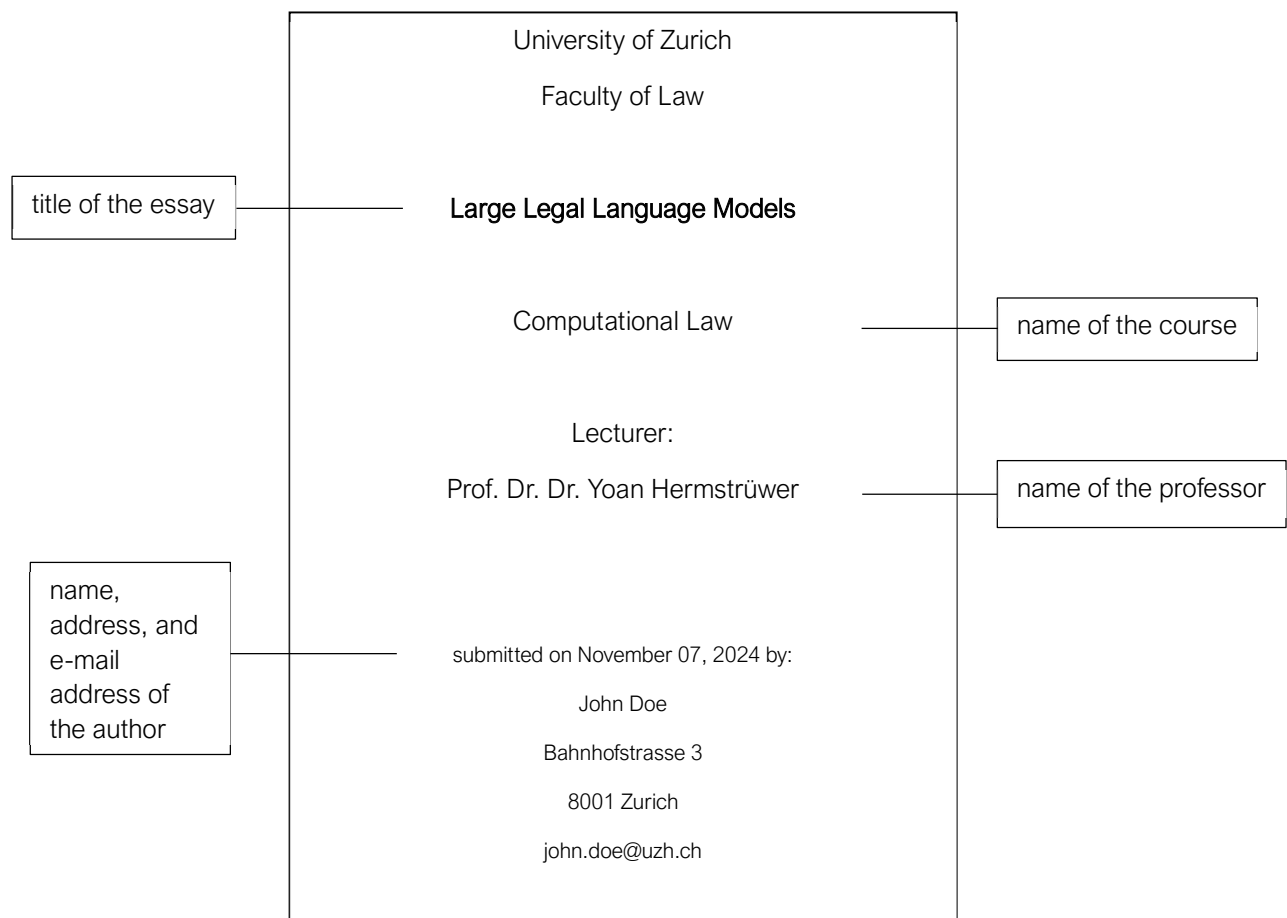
University of Zurich

Faculty of Law

title of the essay

Large Legal Language Models

Computational Law

name of the course

Lecturer:

Prof. Dr. Dr. Yoan Hermstrüwer

name of the professor

name, address, and e-mail address of the author

submitted on November 07, 2024 by:

John Doe

Bahnhofstrasse 3

8001 Zurich

john.doe@uzh.ch